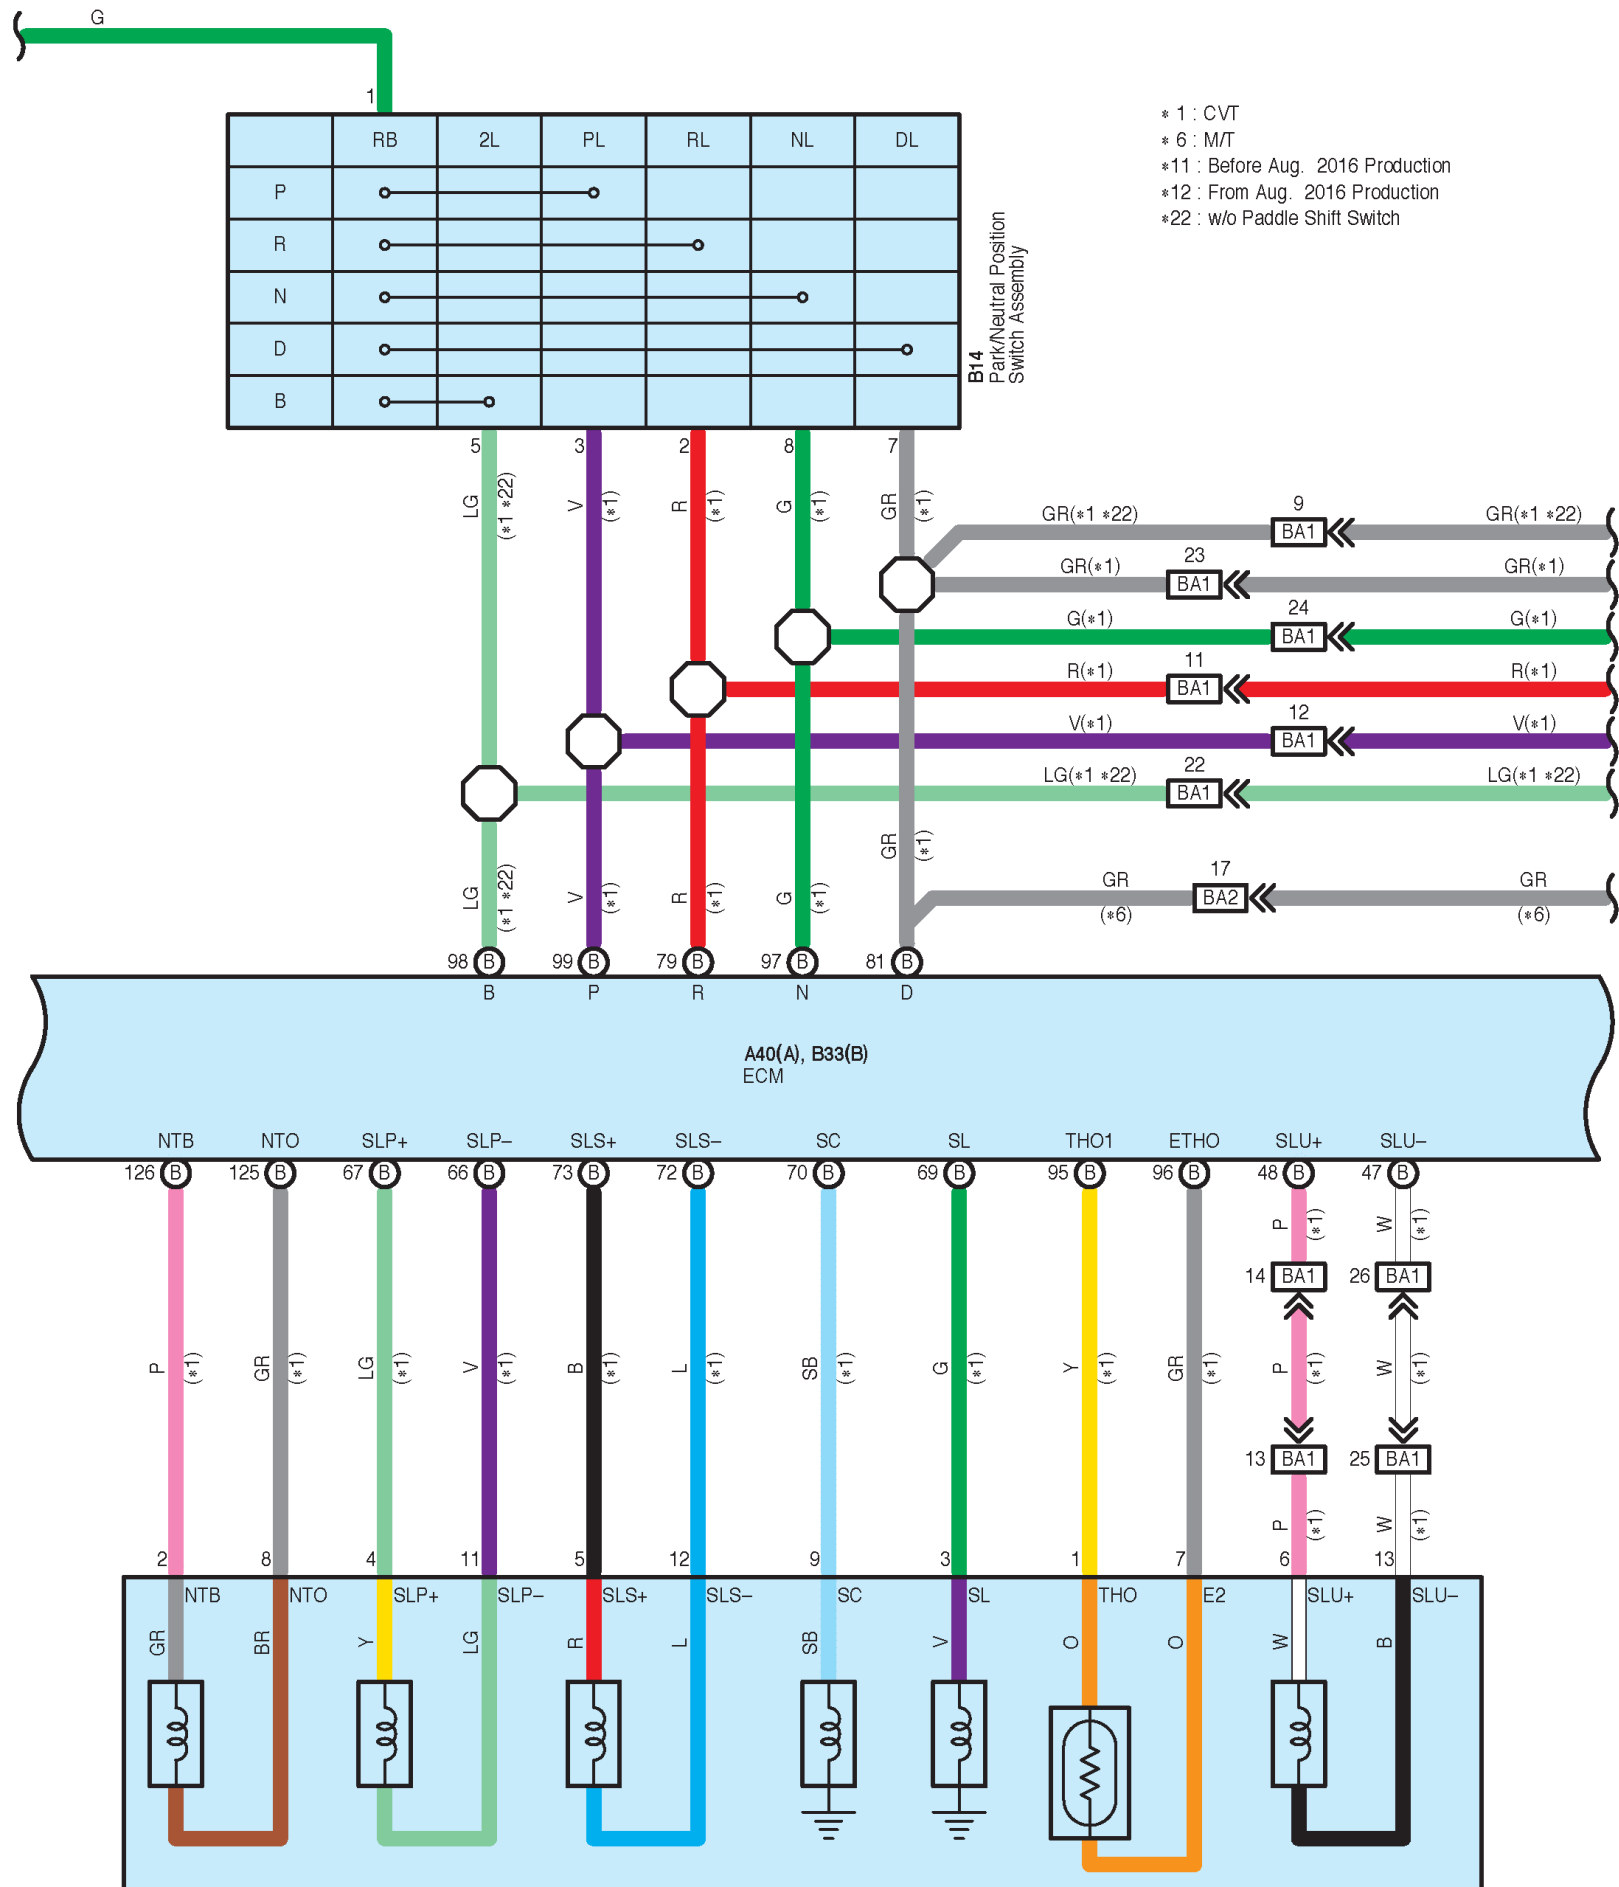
G

1

|  | RB | 2L | PL | RL | NL | DL |
|---|---|---|---|---|---|---|
| P |  |  |  |  |  |  |
| R |  |  |  |  |  |  |
| N |  |  |  |  |  |  |
| D |  |  |  |  |  |  |
| B |  |  |  |  |  |  |

B14
Park/Neutral Position Switch Assembly

∗1 : CVT
∗6 : M/T
∗11 : Before Aug. 2016 Production
∗12 : From Aug. 2016 Production
∗22 : w/o Paddle Shift Switch

5 LG (∗1 ∗22)
3 V (∗1)
2 R (∗1)
8 G (∗1)
7 GR (∗1)

GR(∗1 ∗22) 9 BA1 GR(∗1 ∗22)
GR(∗1) 23 BA1 GR(∗1)
G(∗1) 24 BA1 G(∗1)
R(∗1) 11 BA1 R(∗1)
V(∗1) 12 BA1 V(∗1)
LG(∗1 ∗22) 22 BA1 LG(∗1 ∗22)

GR (∗1)
GR (∗6) 17 BA2 GR (∗6)

LG (∗1 ∗22) V (∗1) R (∗1) G (∗1)

98 B 99 B 79 B 97 B 81 B
B P R N D

A40(A), B33(B)
ECM

NTB NTO SLP+ SLP− SLS+ SLS− SC SL THO1 ETHO SLU+ SLU−
126 B 125 B 67 B 66 B 73 B 72 B 70 B 69 B 95 B 96 B 48 B 47 B

P (∗1) W (∗1)
14 BA1 26 BA1
P (∗1) GR (∗1) LG (∗1) V (∗1) B (∗1) L (∗1) SB (∗1) G (∗1) Y (∗1) GR (∗1) P (∗1) W (∗1)
13 BA1 25 BA1
P (∗1) W (∗1)

2 8 4 11 5 12 9 3 1 7 6 13
NTB NTO SLP+ SLP− SLS+ SLS− SC SL THO E2 SLU+ SLU−
GR BR Y LG R L SB V O O W B